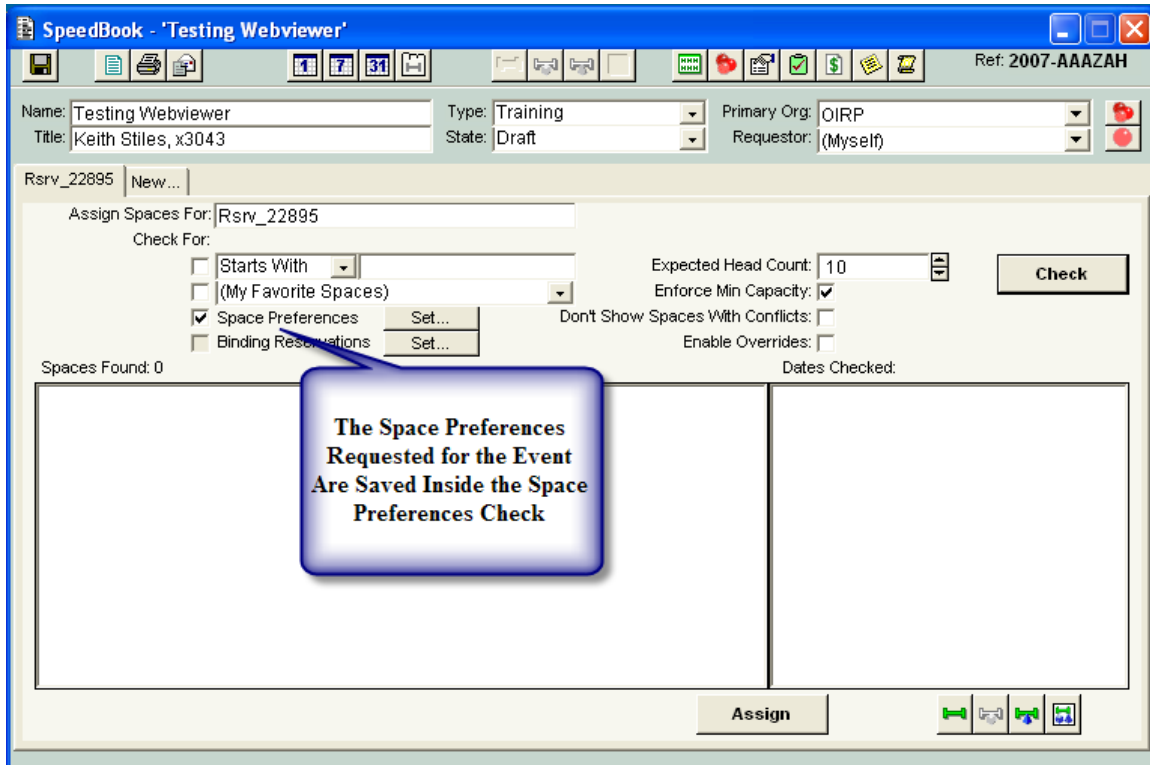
SpeedBook - 'Testing Webviewer'

1 7 31

Ref: 2007-AAAZAH

Name: Testing Webviewer
Title: Keith Stiles, x3043
Type: Training
State: Draft
Primary Org: OIRP
Requestor: (Myself)

Rsrv_22895 | New...

Assign Spaces For: Rsrv_22895
Check For:
Starts With
(My Favorite Spaces)
Space Preferences Set...
Binding Reservations Set...
Expected Head Count: 10
Enforce Min Capacity:
Don't Show Spaces With Conflicts:
Enable Overrides:
Check

Spaces Found: 0
Dates Checked:

The Space Preferences Requested for the Event Are Saved Inside the Space Preferences Check

Assign